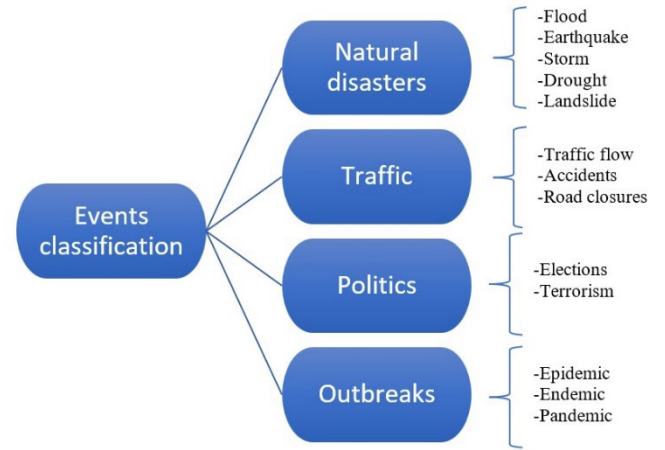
Events classification

Natural disasters

-Flood
-Earthquake
-Storm
-Drought
-Landslide

Traffic

-Traffic flow
-Accidents
-Road closures

Politics

-Elections
-Terrorism

Outbreaks

-Epidemic
-Endemic
-Pandemic